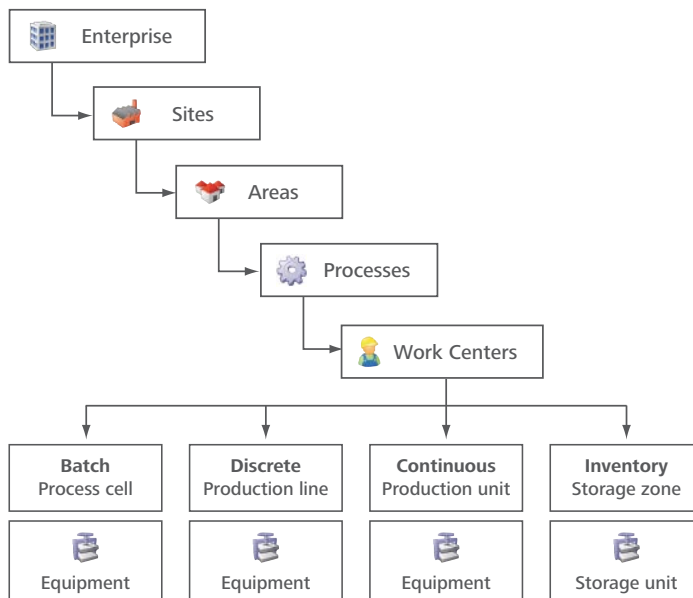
Enterprise

Sites

Areas

Processes

Work Centers

**Batch**
Process cell

**Discrete**
Production line

**Continuous**
Production unit

**Inventory**
Storage zone

Equipment

Equipment

Equipment

Storage unit